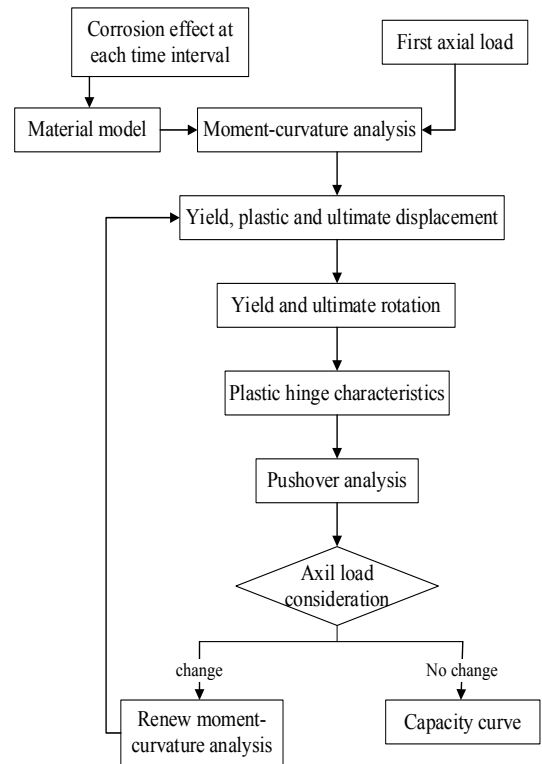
Corrosion effect at each time interval

First axial load

Material model

Moment-curvature analysis

Yield, plastic and ultimate displacement

Yield and ultimate rotation

Plastic hinge characteristics

Pushover analysis

Axil load consideration

change

No change

Renew moment-curvature analysis

Capacity curve